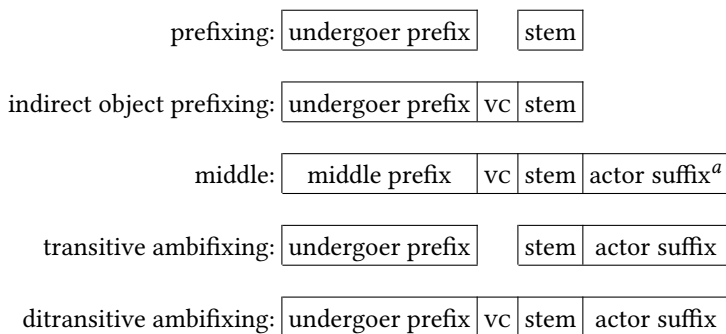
| | | | | |
|---|---|---|---|---|
| prefixing: | undergoer prefix | | stem | |
| indirect object prefixing: | undergoer prefix | vc | stem | |
| middle: | middle prefix | vc | stem | actor suffix$^{a}$ |
| transitive ambifixing: | undergoer prefix | | stem | actor suffix |
| ditransitive ambifixing: | undergoer prefix | vc | stem | actor suffix |